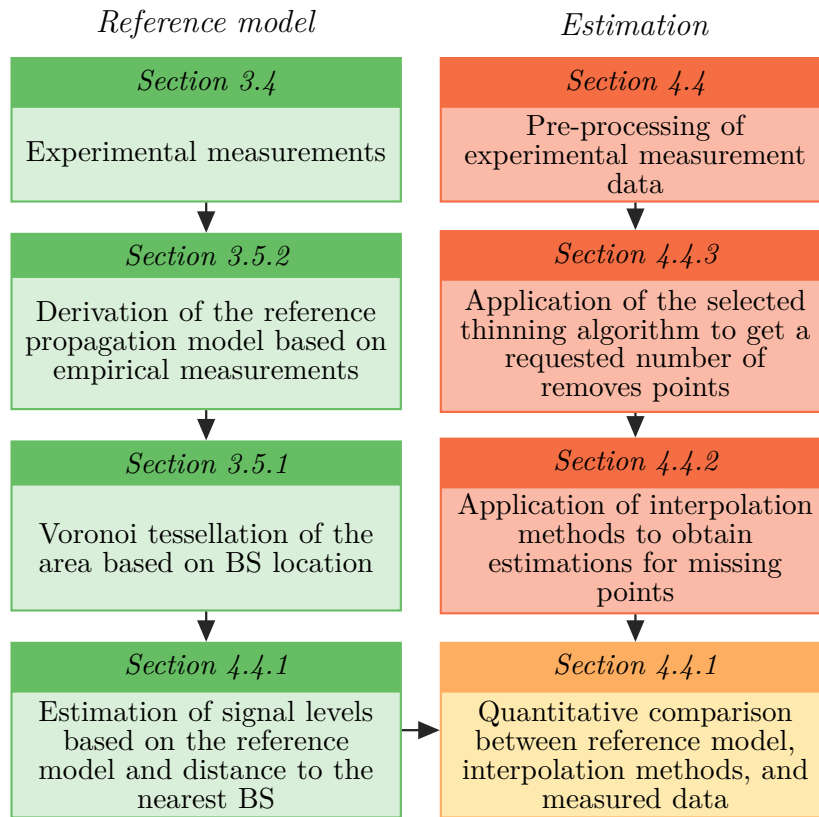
Reference model

Section 3.4

Experimental measurements

Section 3.5.2

Derivation of the reference propagation model based on empirical measurements

Section 3.5.1

Voronoi tessellation of the area based on BS location

Section 4.4.1

Estimation of signal levels based on the reference model and distance to the nearest BS

Estimation

Section 4.4

Pre-processing of experimental measurement data

Section 4.4.3

Application of the selected thinning algorithm to get a requested number of removes points

Section 4.4.2

Application of interpolation methods to obtain estimations for missing points

Section 4.4.1

Quantitative comparison between reference model, interpolation methods, and measured data